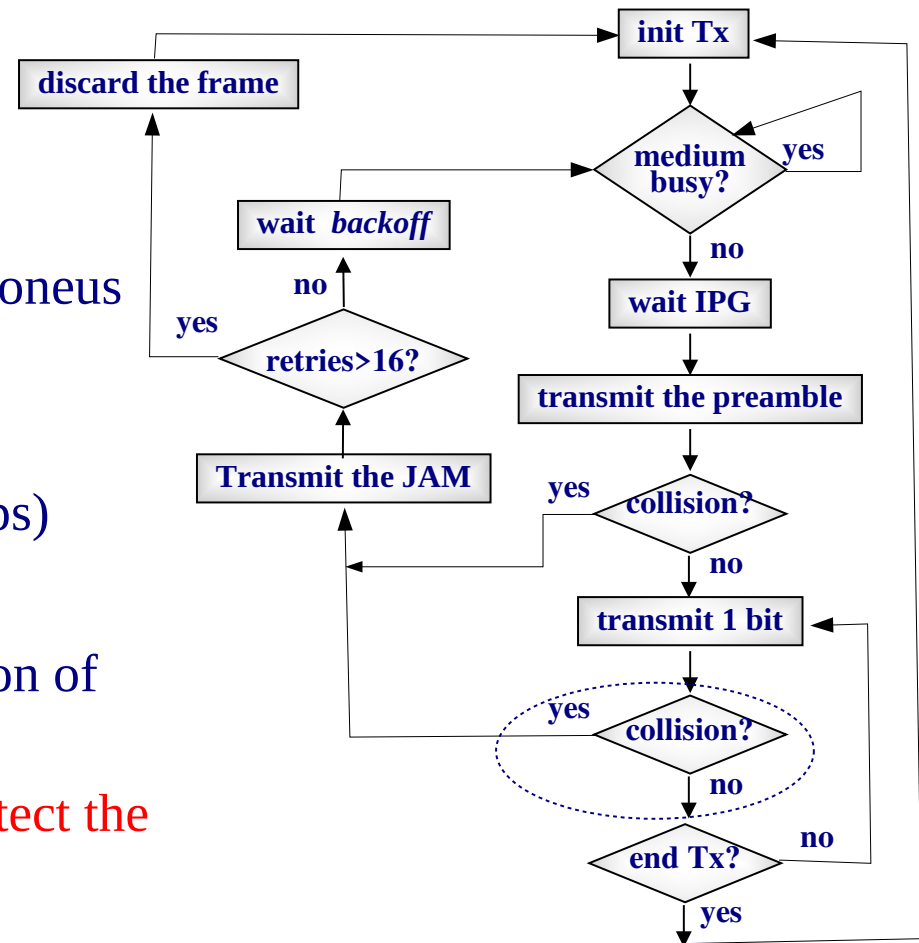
init Tx

discard the frame

medium busy?

yes

wait *backoff*

no

oneus

no

wait IPG

yes

retries>16?

transmit the preamble

Transmit the JAM

yes

collision?

os)

no

transmit 1 bit

on of

yes

collision?

no

tect the

no

end Tx?

yes